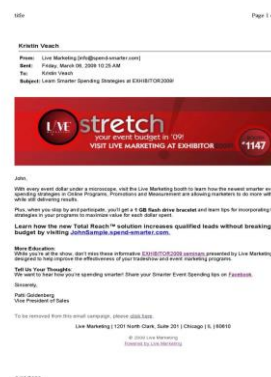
title

Page 1

Kristin Veach

From: Live Marketing [info@spend-smarter.com]
Sent: Friday, March 06, 2009 10:25 AM
To: Kristin Veach
Subject: Learn Smarter Spending Strategies at EXHIBITOR2009!

LIVE stretch
your event budget in '09!
VISIT LIVE MARKETING AT EXHIBITOR
#1147

John,

With every event dollar under a microscope, visit the Live Marketing booth to learn how the newest smarter event spending strategies in Online Programs, Promotions and Measurement are allowing marketers to do more with less while still delivering results.

Plus, when you stop by and participate, you'll get a 1 GB flash drive bracelet and learn tips for incorporating these strategies in your programs to maximize value for each dollar spent.

Learn how the new Total Reach™ solution increases qualified leads without breaking your budget by visiting JohnSample.spend-smarter.com.

More Education:
While you're at the show, don't miss these informative EXHIBITOR2009 seminars presented by Live Marketing designed to help improve the effectiveness of your tradeshow and event marketing programs.

Tell Us Your Thoughts:
We want to hear how you're spending smarter! Share your Smarter Event Spending tips on Facebook.

Sincerely,

Patti Goldenberg
Vice President of Sales

To be removed from this email campaign, please click here.

Live Marketing | 1201 North Clark, Suite 201 | Chicago | IL | 60610

© 2009 Live Marketing
Powered by Live Marketing